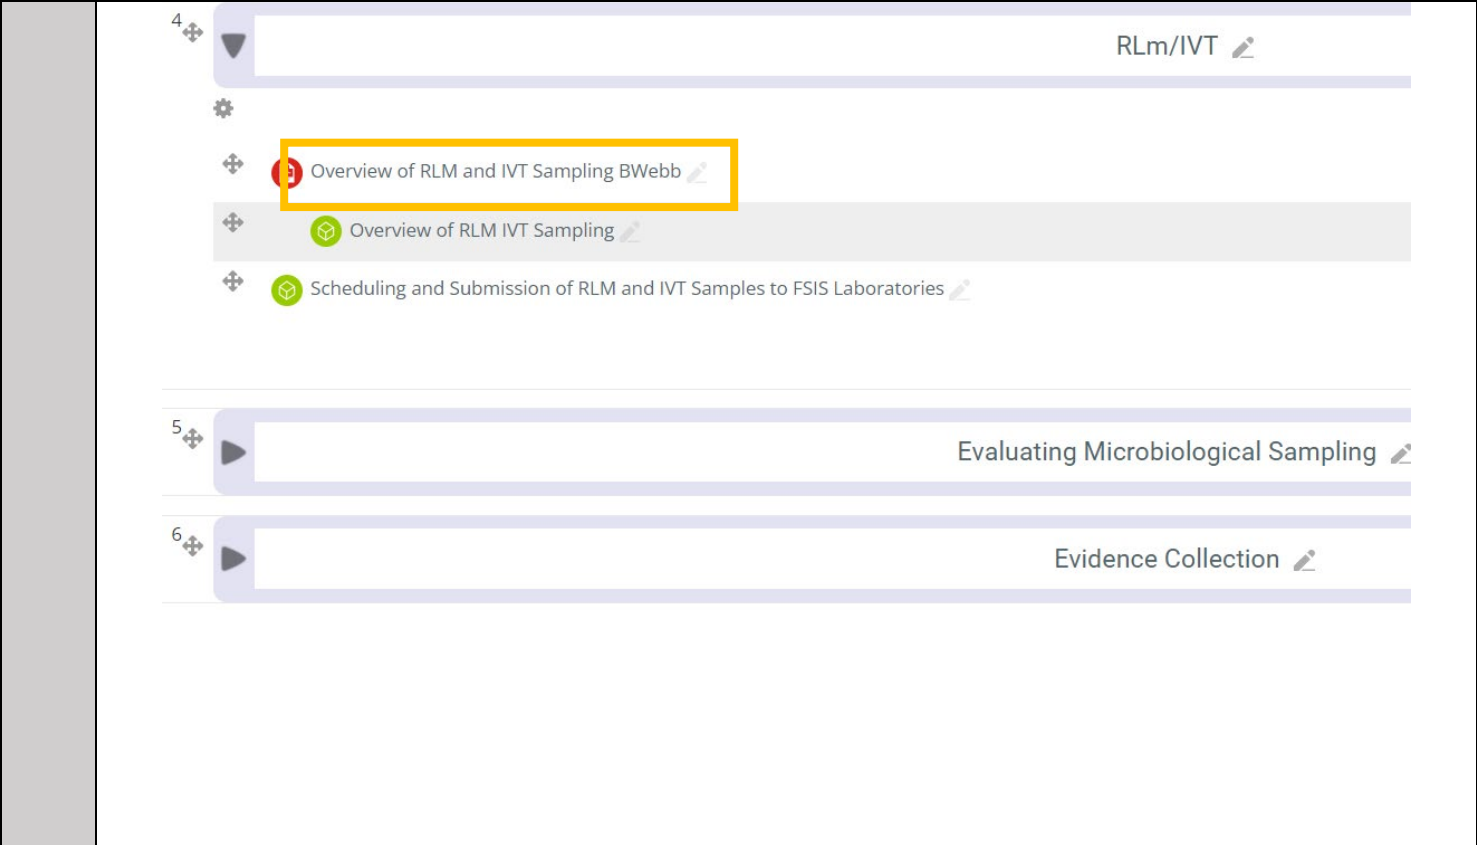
4

RLm/IVT

Overview of RLM and IVT Sampling BWebb

Overview of RLM IVT Sampling

Scheduling and Submission of RLM and IVT Samples to FSIS Laboratories

5

Evaluating Microbiological Sampling

6

Evidence Collection